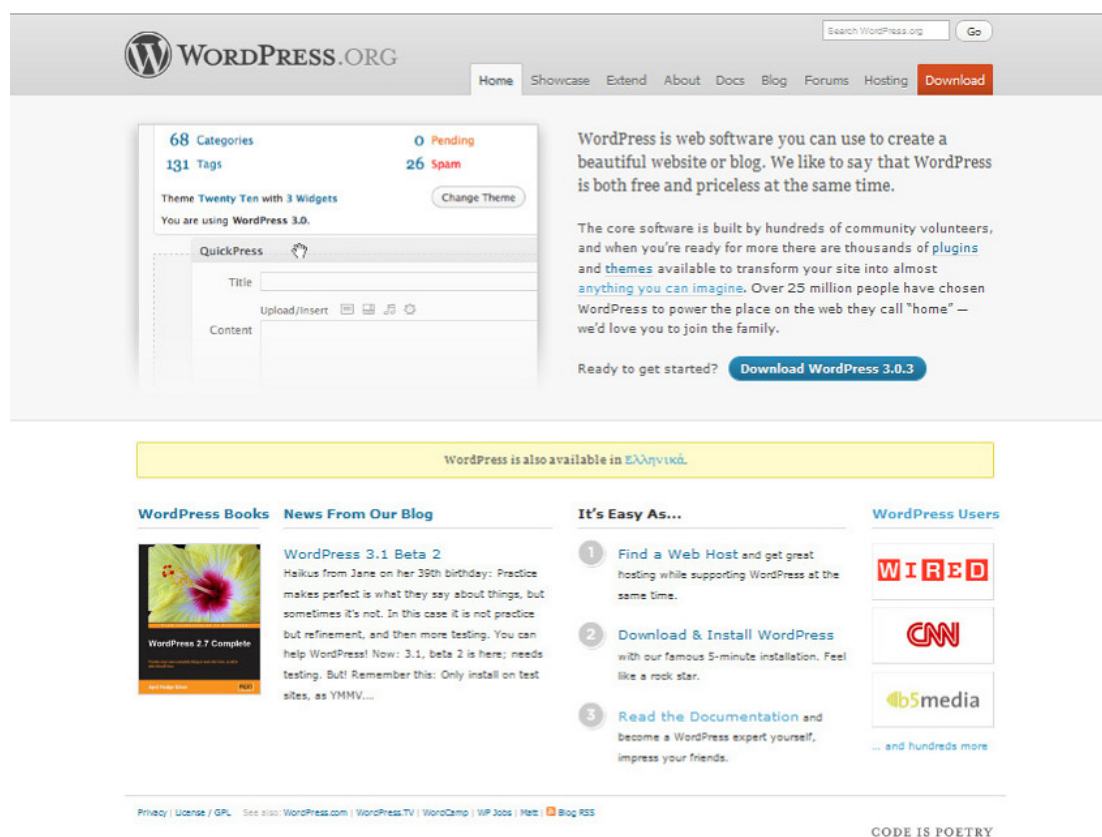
WordPress.org

Search WordPress.org Go

Home Showcase Extend About Docs Blog Forums Hosting Download

68 Categories 0 Pending
131 Tags 26 Spam

Theme Twenty Ten with 3 Widgets Change Theme
You are using WordPress 3.0.

QuickPress

Title

Upload/Insert

Content

WordPress is web software you can use to create a beautiful website or blog. We like to say that WordPress is both free and priceless at the same time.

The core software is built by hundreds of community volunteers, and when you're ready for more there are thousands of plugins and themes available to transform your site into almost anything you can imagine. Over 25 million people have chosen WordPress to power the place on the web they call "home" — we'd love you to join the family.

Ready to get started? Download WordPress 3.0.3

WordPress is also available in Ελληνικά.

WordPress Books

WordPress 2.7 Complete

News From Our Blog

WordPress 3.1 Beta 2

Haikus from Jane on her 39th birthday: Practice makes perfect is what they say about things, but sometimes it's not. In this case it is not practice but refinement, and then more testing. You can help WordPress! Now: 3.1, beta 2 is here; needs testing. But! Remember this: Only install on test sites, as YMMV....

It's Easy As...

1 Find a Web Host and get great hosting while supporting WordPress at the same time.

2 Download & Install WordPress with our famous 5-minute installation. Feel like a rock star.

3 Read the Documentation and become a WordPress expert yourself, impress your friends.

WordPress Users

WIRED

CNN

b5media

... and hundreds more

Privacy | License / GPL See also: WordPress.com | WordPress.TV | WordCamp | WP Jobs | Matt | Blog RSS

CODE IS POETRY